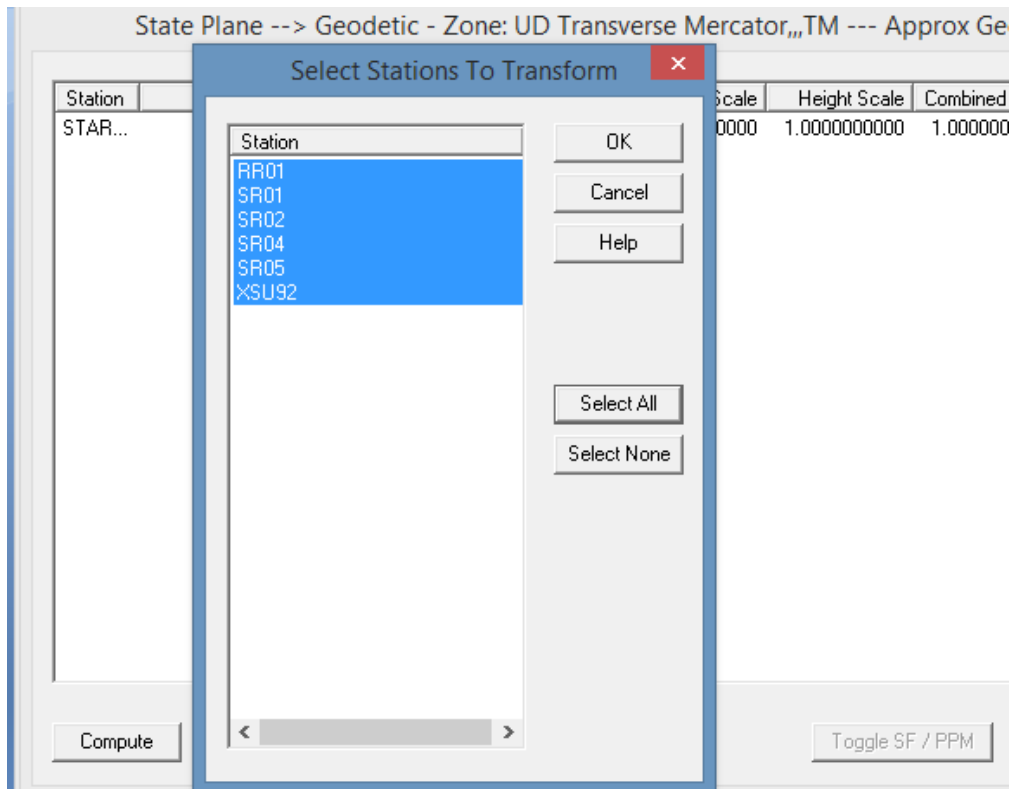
State Plane --> Geodetic - Zone: UD Transverse Mercator,,,TM --- Approx Ge

Station
STAR...

Scale
0000

Height Scale
1.0000000000

Combined
1.000000

Select Stations To Transform

Station
RR01
SR01
SR02
SR04
SR05
XSU92

OK
Cancel
Help
Select All
Select None

Compute

Toggle SF / PPM